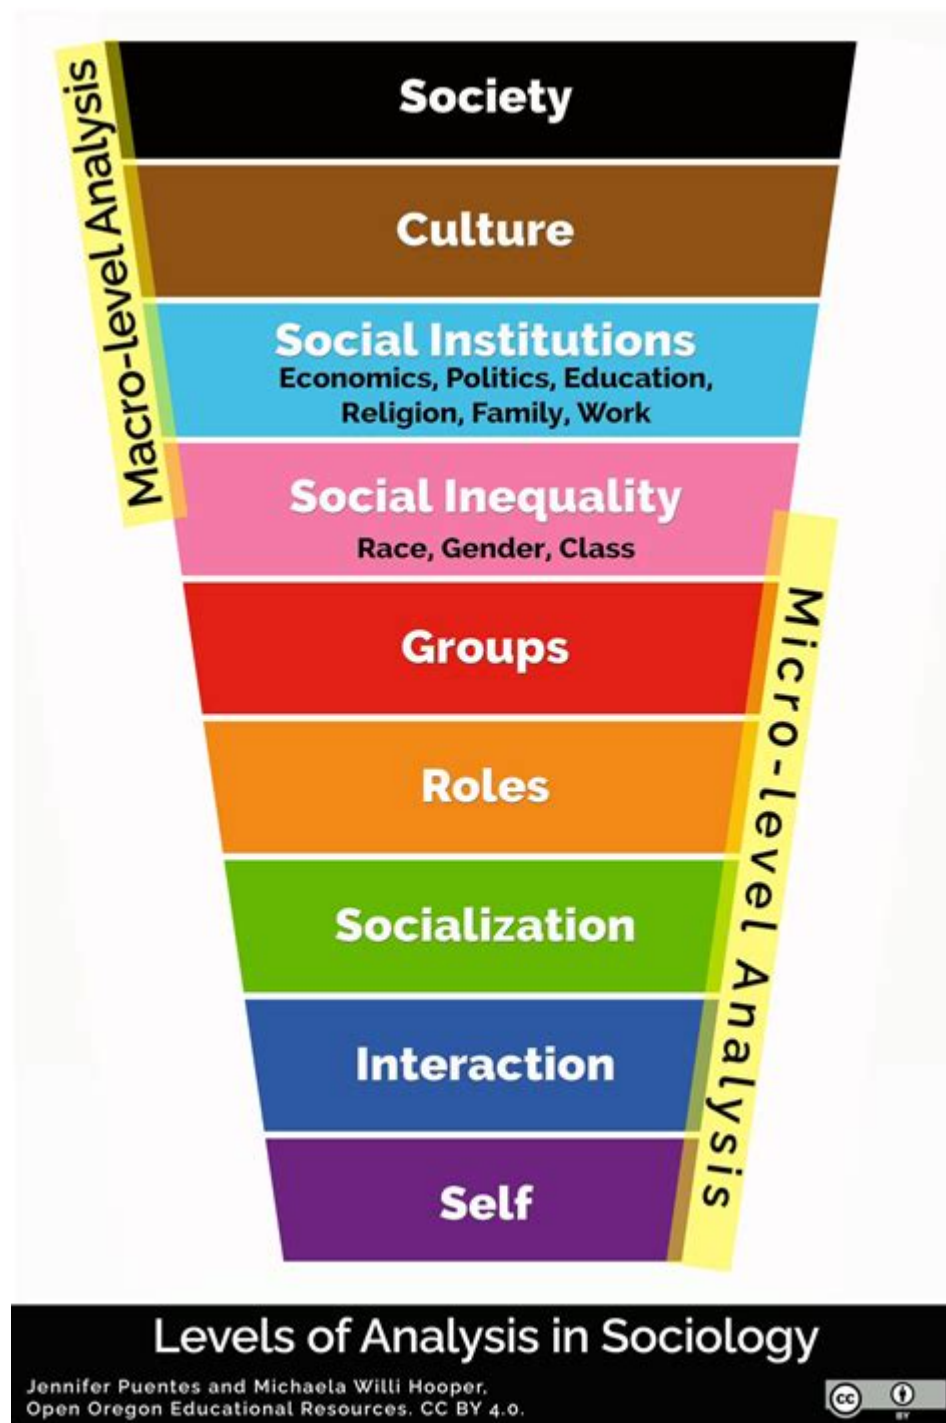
Macro-level Analysis

Society

Culture

Social Institutions
Economics, Politics, Education, Religion, Family, Work

Social Inequality
Race, Gender, Class

Groups

Roles

Socialization

Interaction

Self

Micro-level Analysis

Levels of Analysis in Sociology

Jennifer Puentes and Michaela Willi Hooper, Open Oregon Educational Resources. CC BY 4.0.

cc BY